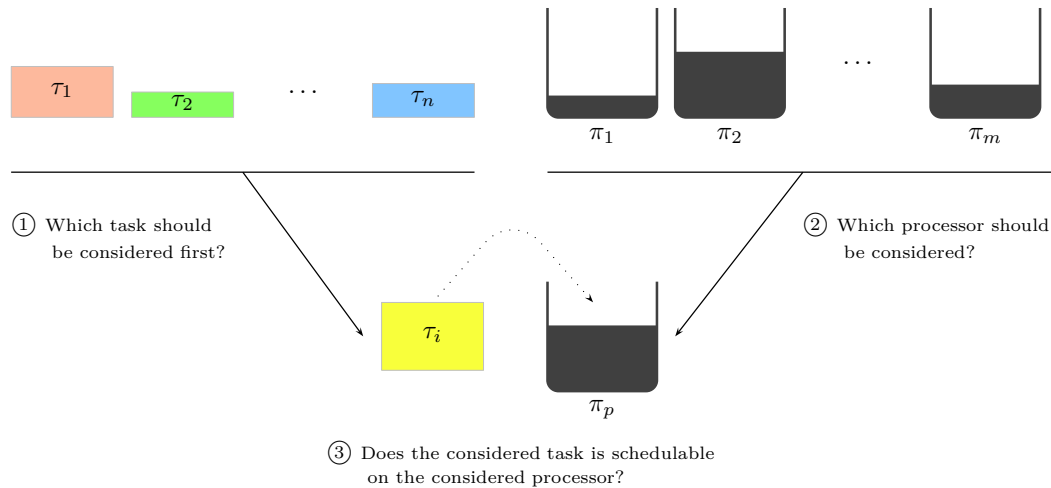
$\tau_1$ $\tau_2$ $\cdots$ $\tau_n$

$\pi_1$ $\pi_2$ $\cdots$ $\pi_m$

① Which task should be considered first?

② Which processor should be considered?

$\tau_i$

$\pi_p$

③ Does the considered task is schedulable on the considered processor?